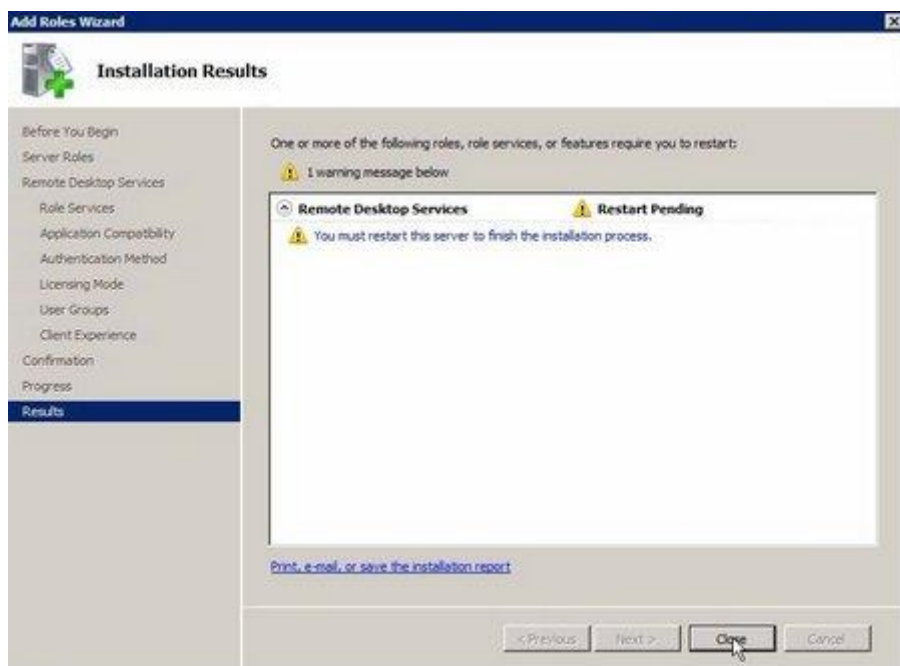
Add Roles Wizard

Installation Results

Before You Begin
Server Roles
Remote Desktop Services
Role Services
Application Compatibility
Authentication Method
Licensing Mode
User Groups
Client Experience
Confirmation
Progress
Results

One or more of the following roles, role services, or features require you to restart:

1 warning message below

Remote Desktop Services

Restart Pending

You must restart this server to finish the installation process.

Print, e-mail, or save the installation report

< Previous

Next >

Close

Cancel